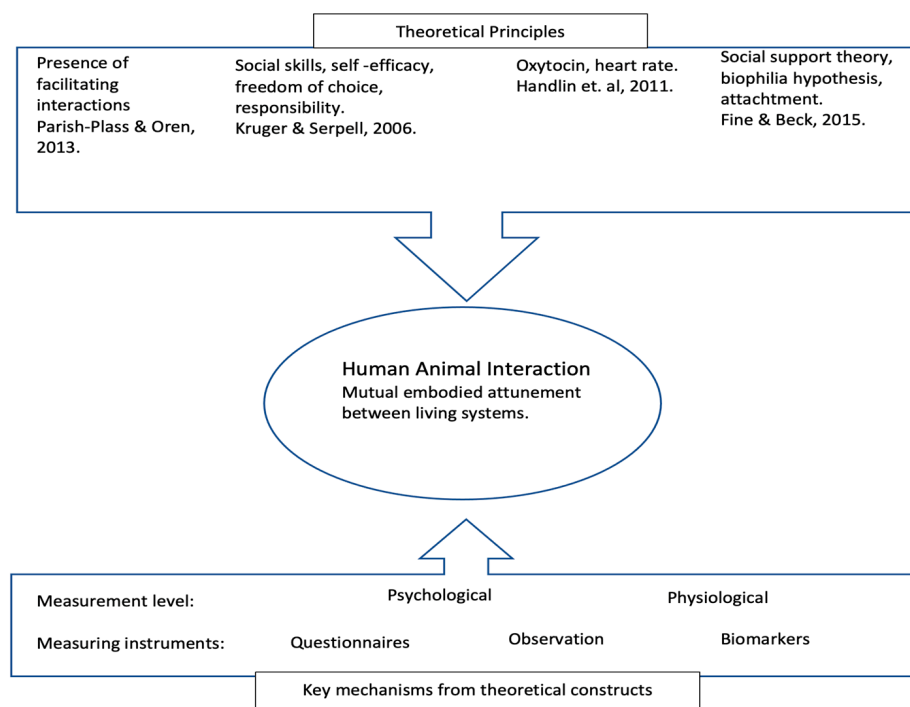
Theoretical Principles

Presence of facilitating interactions
Parish-Plass & Oren, 2013.

Social skills, self -efficacy, freedom of choice, responsibility.
Kruger & Serpell, 2006.

Oxytocin, heart rate.
Handlin et. al, 2011.

Social support theory, biophilia hypothesis, attachment.
Fine & Beck, 2015.

Human Animal Interaction
Mutual embodied attunement between living systems.

Measurement level: Psychological Physiological

Measuring instruments: Questionnaires Observation Biomarkers

Key mechanisms from theoretical constructs